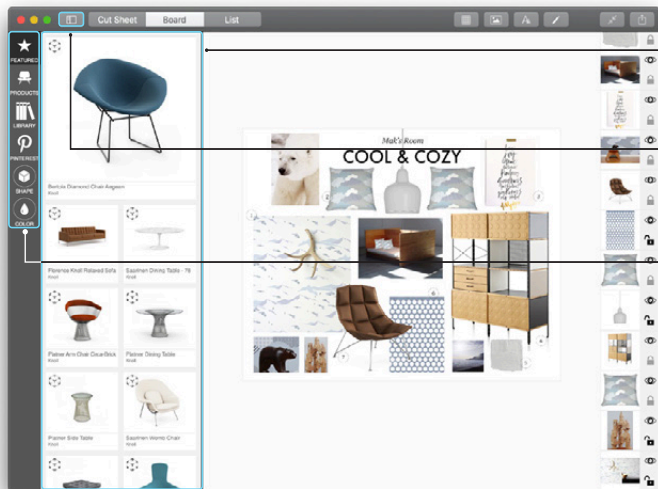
Cut Sheet Board List

FEATURED
PRODUCTS
LIBRARY
PINTEREST
SHAPE
COLOR

Bertoia Diamond Chair Aegean

Florence Knoll Relaxed Sofa
Saarinen Dining Table - 78

Platner Arm Chair Clear/Brick
Platner Dining Table

Platner Side Table
Saarinen Womb Chair

Mak's Room
COOL & COZY